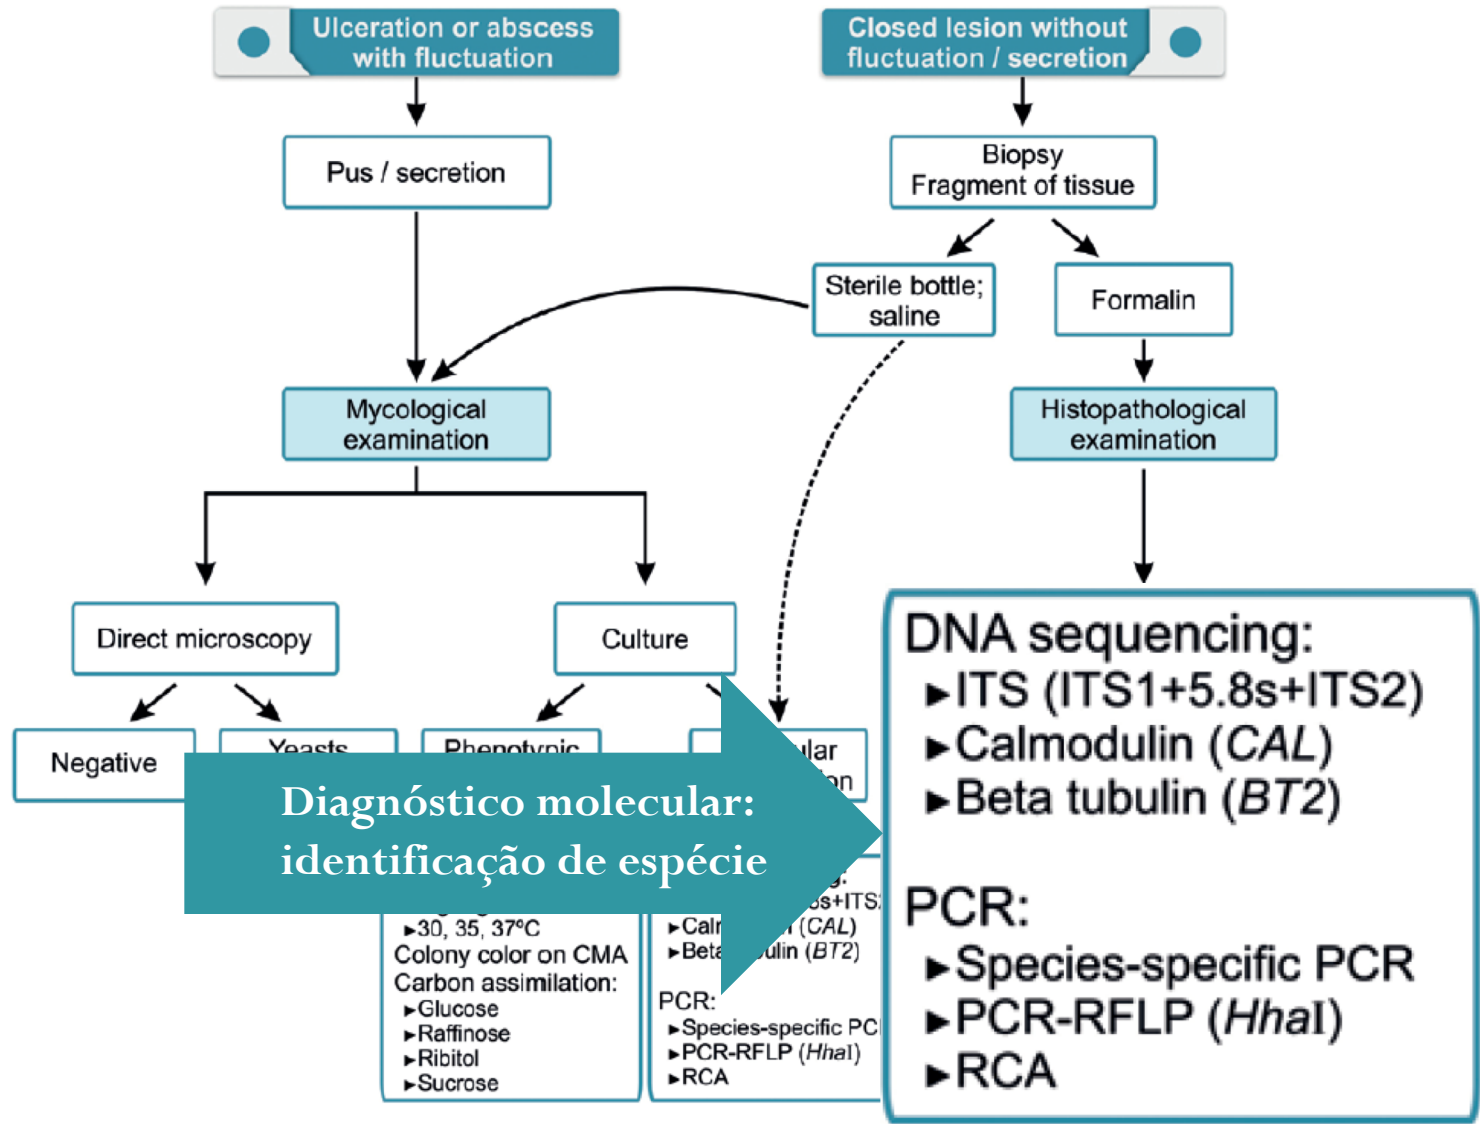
Ulceration or abscess with fluctuation

Closed lesion without fluctuation / secretion

Pus / secretion

Biopsy
Fragment of tissue

Sterile bottle; saline

Formalin

Mycological examination

Histopathological examination

Direct microscopy

Culture

Negative

Yeasts

Phenotypic

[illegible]ular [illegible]on

Diagnóstico molecular: identificação de espécie

DNA sequencing:
►ITS (ITS1+5.8s+ITS2)
►Calmodulin (*CAL*)
►Beta tubulin (*BT2*)

PCR:
►Species-specific PCR
►PCR-RFLP (*Hha*I)
►RCA

►30, 35, 37°C
Colony color on CMA
Carbon assimilation:
►Glucose
►Raffinose
►Ribitol
►Sucrose

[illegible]s+ITS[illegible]
►Cal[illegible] (*CAL*)
►Beta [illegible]ulin (*BT2*)
PCR:
►Species-specific PC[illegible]
►PCR-RFLP (*Hha*I)
►RCA